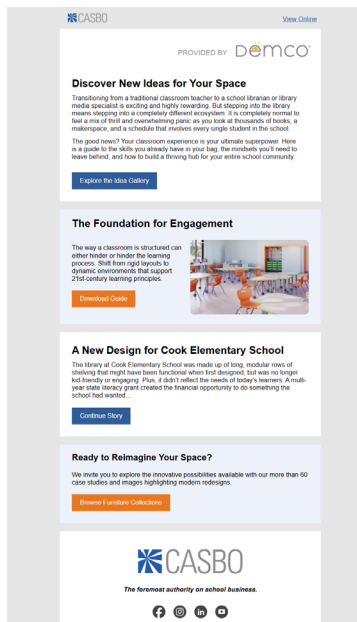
CASBO

View Online

PROVIDED BY DEMCO

Discover New Ideas for Your Space

Transitioning from a traditional classroom teacher to a school librarian or library media specialist is exciting and highly rewarding. But stepping into the library means stepping into a completely different ecosystem. It is completely normal to feel a mix of thrill and overwhelming panic as you look at thousands of books, a makerspace, and a schedule that involves every single student in the school.

The good news? Your classroom experience is your ultimate superpower. Here is a guide to the skills you already have in your bag, the mindsets you'll need to leave behind, and how to build a thriving hub for your entire school community.

Explore the Idea Gallery

The Foundation for Engagement

The way a classroom is structured can either hinder or hinder the learning process. Shift from rigid layouts to dynamic environments that support 21st-century learning principles.

Download Guide

A New Design for Cook Elementary School

The library at Cook Elementary School was made up of long, modular rows of shelving that might have been functional when first designed, but was no longer kid-friendly or engaging. Plus, it didn't reflect the needs of today's learners. A multi-year state literacy grant created the financial opportunity to do something the school had wanted...

Continue Story

Ready to Reimagine Your Space?

We invite you to explore the innovative possibilities available with our more than 60 case studies and images highlighting modern redesigns.

Browse Furniture Collections

CASBO

The foremost authority on school business.